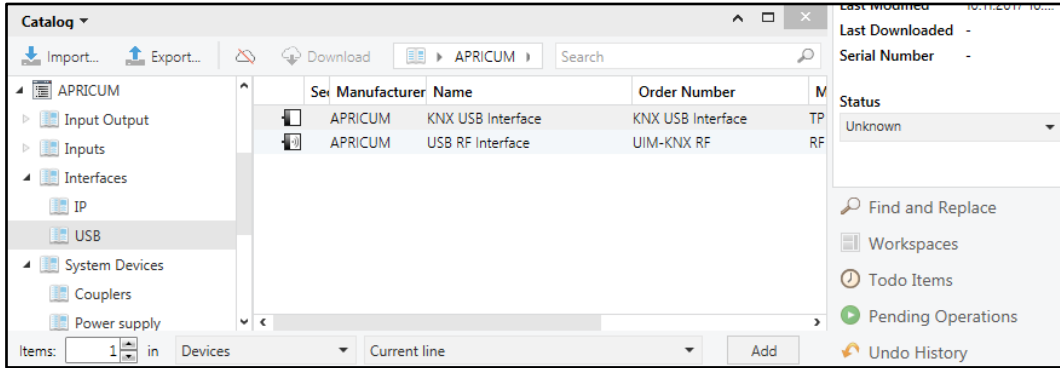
Catalog ▾

Import... Export... Download APRICUM Search

APRICUM
Input Output
Inputs
Interfaces
IP
USB
System Devices
Couplers
Power supply

| Se | Manufacturer | Name | Order Number | M |
|---|---|---|---|---|
| | APRICUM | KNX USB Interface | KNX USB Interface | TP |
| | APRICUM | USB RF Interface | UIM-KNX RF | RF |

Items: 1 in Devices Current line Add

Last Modified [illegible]
Last Downloaded -
Serial Number -

Status
Unknown

Find and Replace
Workspaces
Todo Items
Pending Operations
Undo History